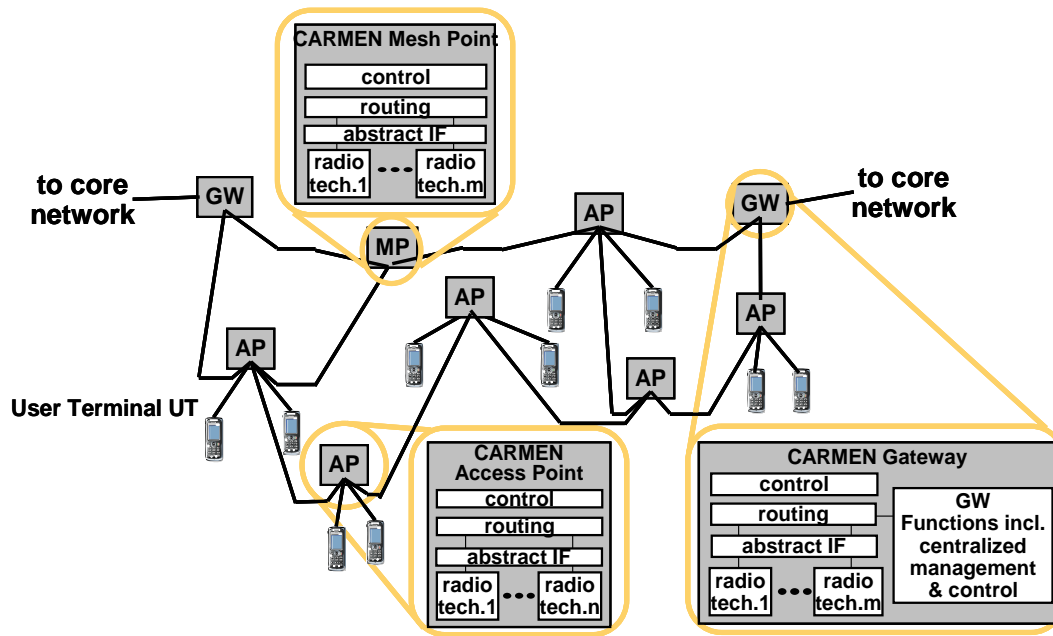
CARMEN Mesh Point

control

routing

abstract IF

radio tech.1 ... radio tech.m

to core network

GW

MP

AP

GW

to core network

AP

AP

AP

AP

User Terminal UT

AP

CARMEN Access Point

control

routing

abstract IF

radio tech.1 ... radio tech.n

CARMEN Gateway

control

routing

abstract IF

radio tech.1 ... radio tech.m

GW Functions incl. centralized management & control